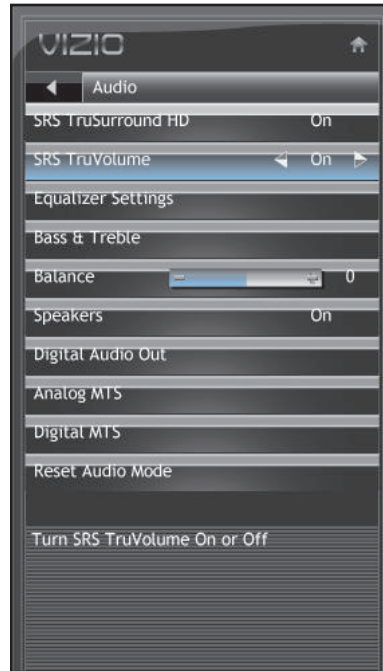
VIZIO

Audio

SRS TruSurround HD On

SRS TruVolume On

Equalizer Settings

Bass & Treble

Balance − + 0

Speakers On

Digital Audio Out

Analog MTS

Digital MTS

Reset Audio Mode

Turn SRS TruVolume On or Off